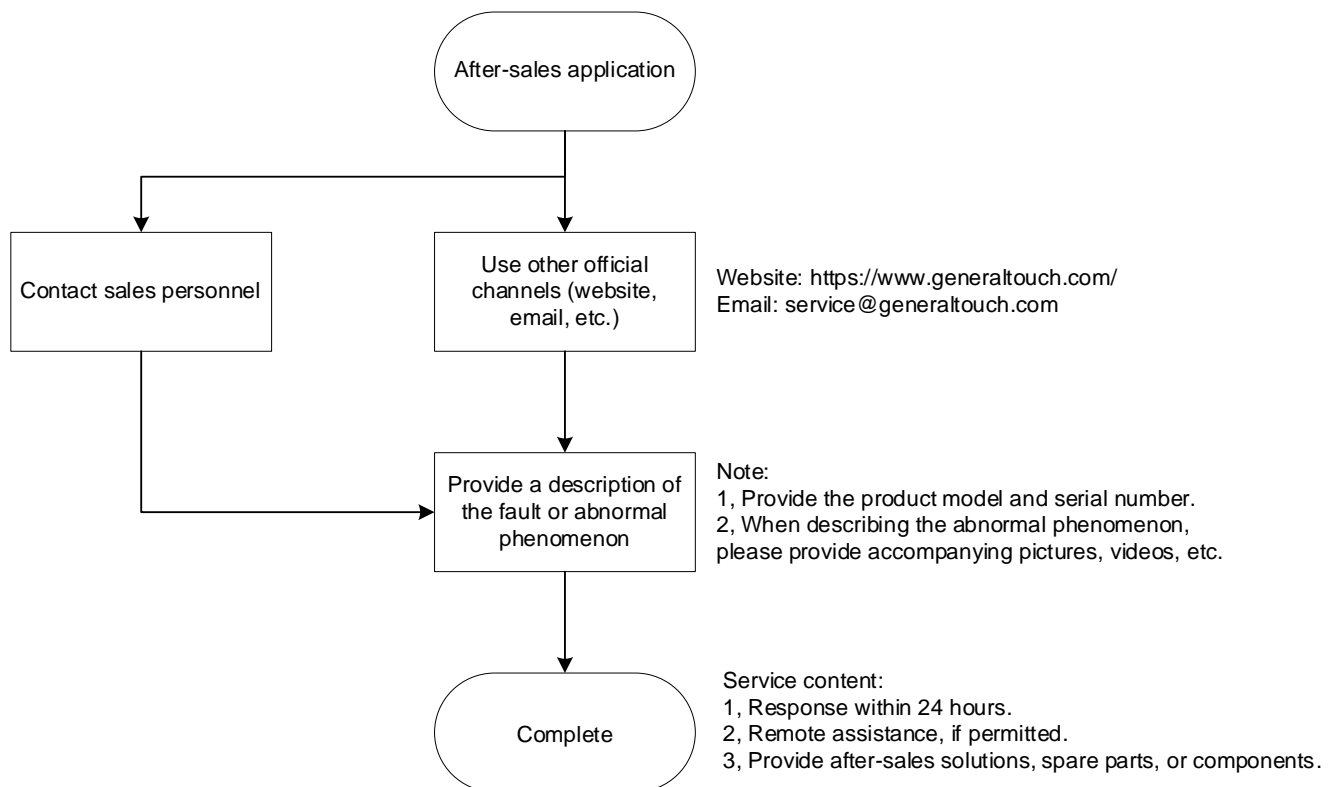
After-sales application

Contact sales personnel

Use other official channels (website, email, etc.)

Website: https://www.generaltouch.com/
Email: service@generaltouch.com

Provide a description of the fault or abnormal phenomenon

Note:
1, Provide the product model and serial number.
2, When describing the abnormal phenomenon, please provide accompanying pictures, videos, etc.

Complete

Service content:
1, Response within 24 hours.
2, Remote assistance, if permitted.
3, Provide after-sales solutions, spare parts, or components.